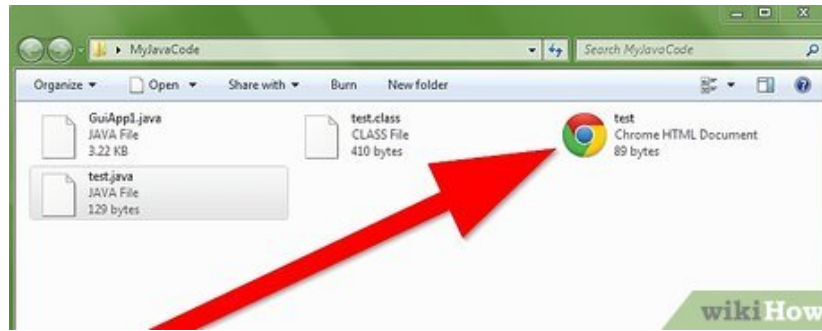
MyJavaCode
Search MyJavaCode
Organize ▾ Open ▾ Share with ▾ Burn New folder
GuiApp1.java
JAVA File
3.22 KB
test.class
CLASS File
410 bytes
test
Chrome HTML Document
89 bytes
test.java
JAVA File
129 bytes
wikiHow